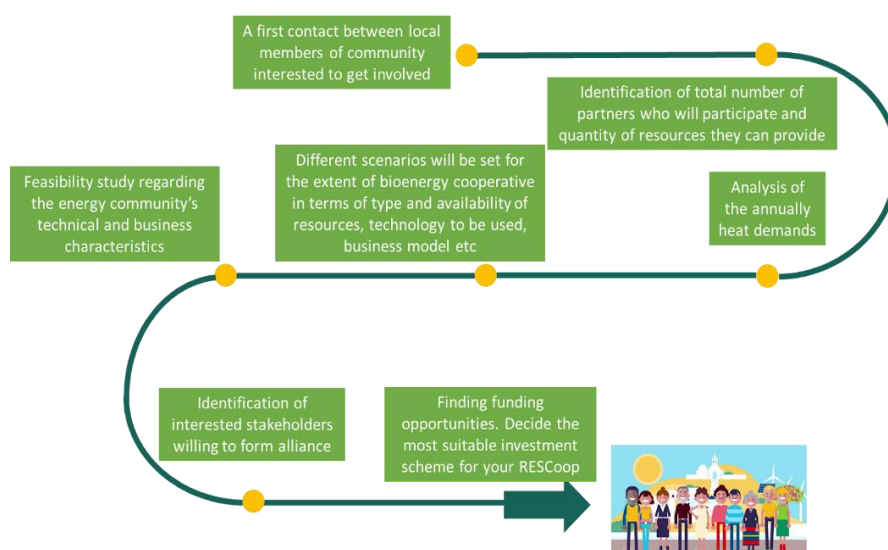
A first contact between local members of community interested to get involved

Identification of total number of partners who will participate and quantity of resources they can provide

Analysis of the annually heat demands

Different scenarios will be set for the extent of bioenergy cooperative in terms of type and availability of resources, technology to be used, business model etc

Feasibility study regarding the energy community's technical and business characteristics

Identification of interested stakeholders willing to form alliance

Finding funding opportunities. Decide the most suitable investment scheme for your RESCoop